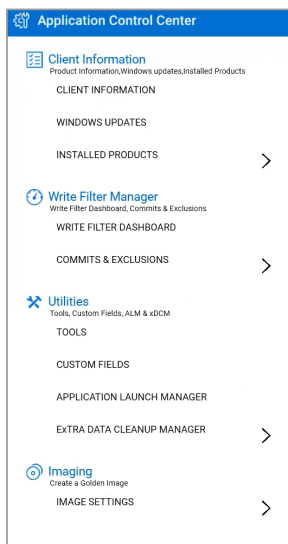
Application Control Center

Client Information
Product Information,Windows updates,Installed Products

CLIENT INFORMATION

WINDOWS UPDATES

INSTALLED PRODUCTS

Write Filter Manager
Write Filter Dashboard, Commits & Exclusions

WRITE FILTER DASHBOARD

COMMITS & EXCLUSIONS

Utilities
Tools, Custom Fields, ALM & xDCM

TOOLS

CUSTOM FIELDS

APPLICATION LAUNCH MANAGER

ExTRA DATA CLEANUP MANAGER

Imaging
Create a Golden Image

IMAGE SETTINGS